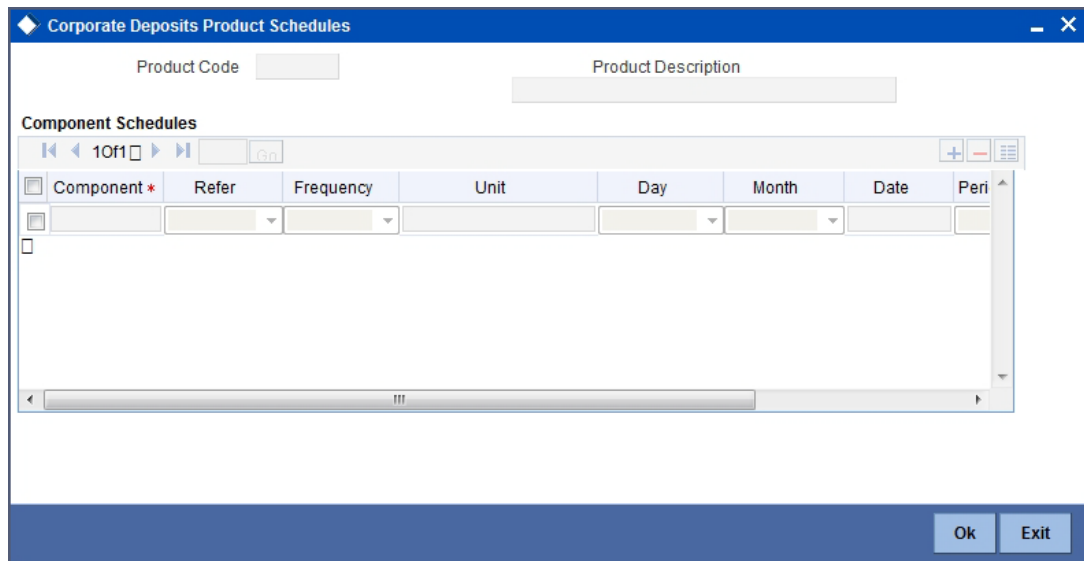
Corporate Deposits Product Schedules

Product Code

Product Description

Component Schedules

1 Of 1 Go

| Component * | Refer | Frequency | Unit | Day | Month | Date | Peri |
|---|---|---|---|---|---|---|---|
| | | | | | | | |

Ok Exit